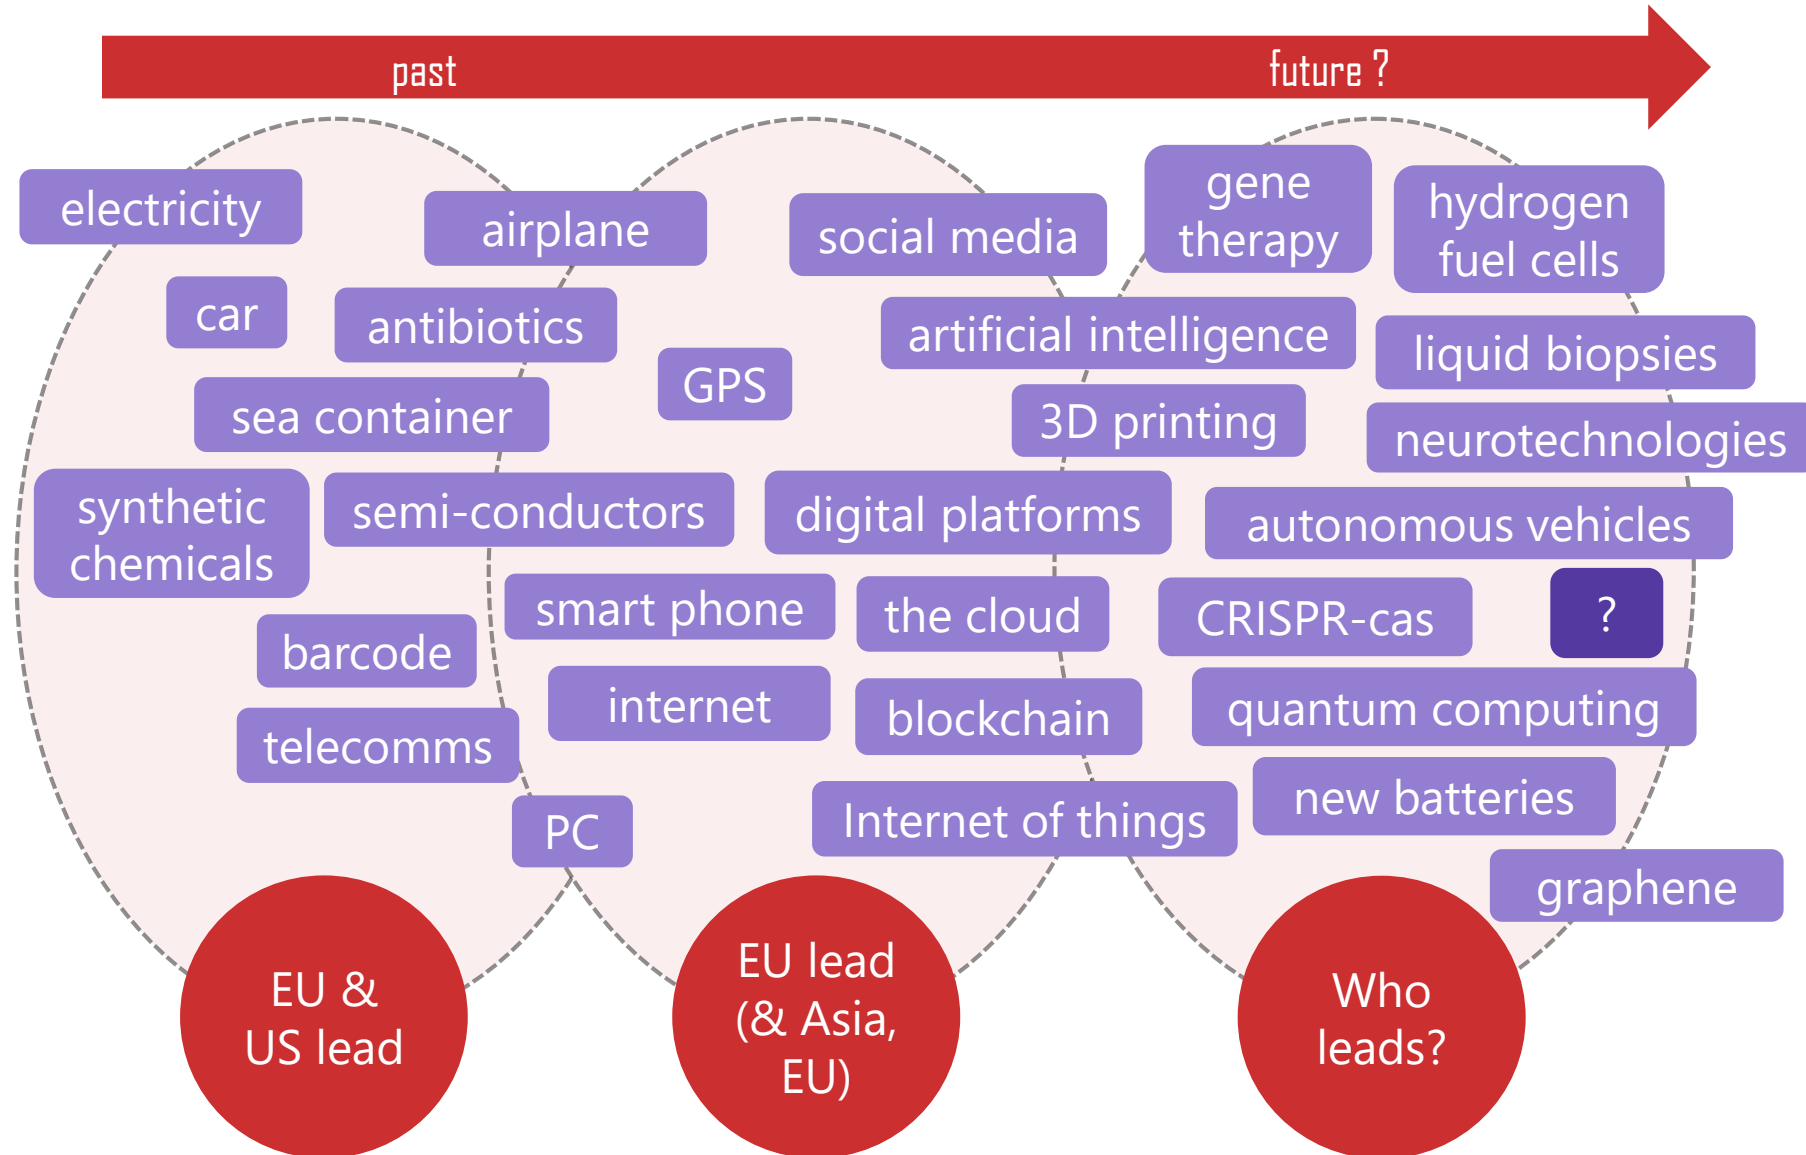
past

future ?

electricity

airplane

car

antibiotics

sea container

synthetic chemicals

semi-conductors

barcode

telecomms

PC

social media

GPS

smart phone

internet

the cloud

digital platforms

blockchain

Internet of things

artificial intelligence

3D printing

gene therapy

hydrogen fuel cells

liquid biopsies

neurotechnologies

autonomous vehicles

CRISPR-cas

?

quantum computing

new batteries

graphene

EU & US lead

EU lead (& Asia, EU)

Who leads?